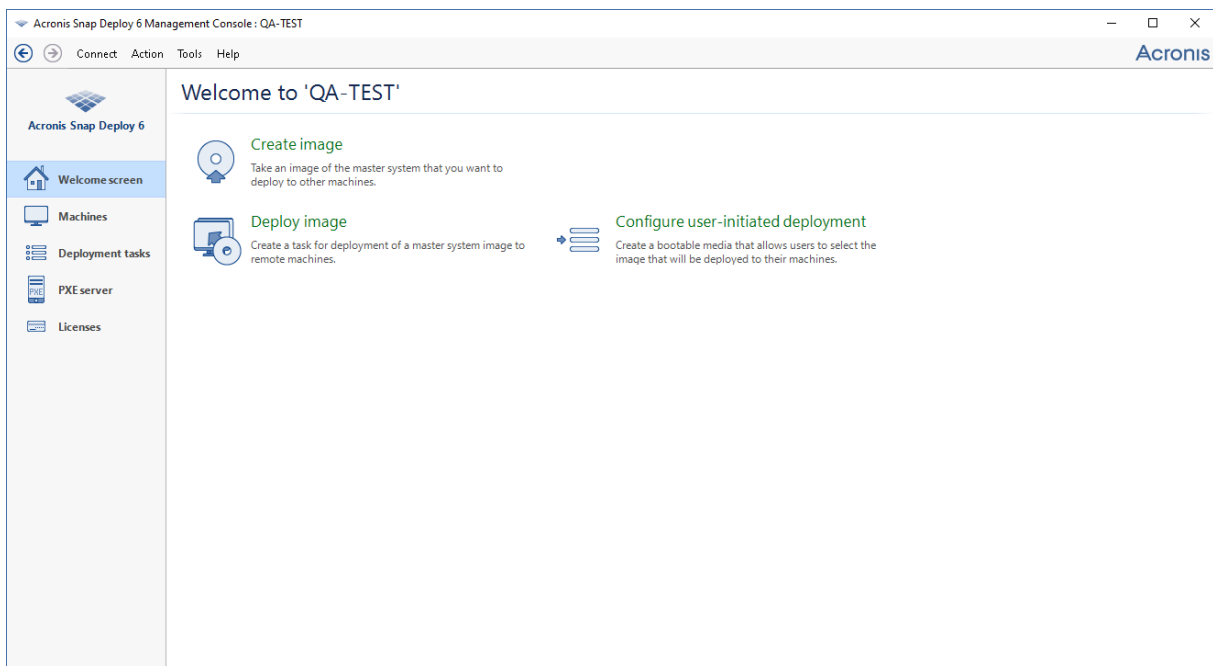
Acronis Snap Deploy 6 Management Console : QA-TEST

Connect Action Tools Help

Acronis

Acronis Snap Deploy 6

Welcome screen

Machines

Deployment tasks

PXE

PXE server

Licenses

Welcome to 'QA-TEST'

Create image

Take an image of the master system that you want to deploy to other machines.

Deploy image

Create a task for deployment of a master system image to remote machines.

Configure user-initiated deployment

Create a bootable media that allows users to select the image that will be deployed to their machines.